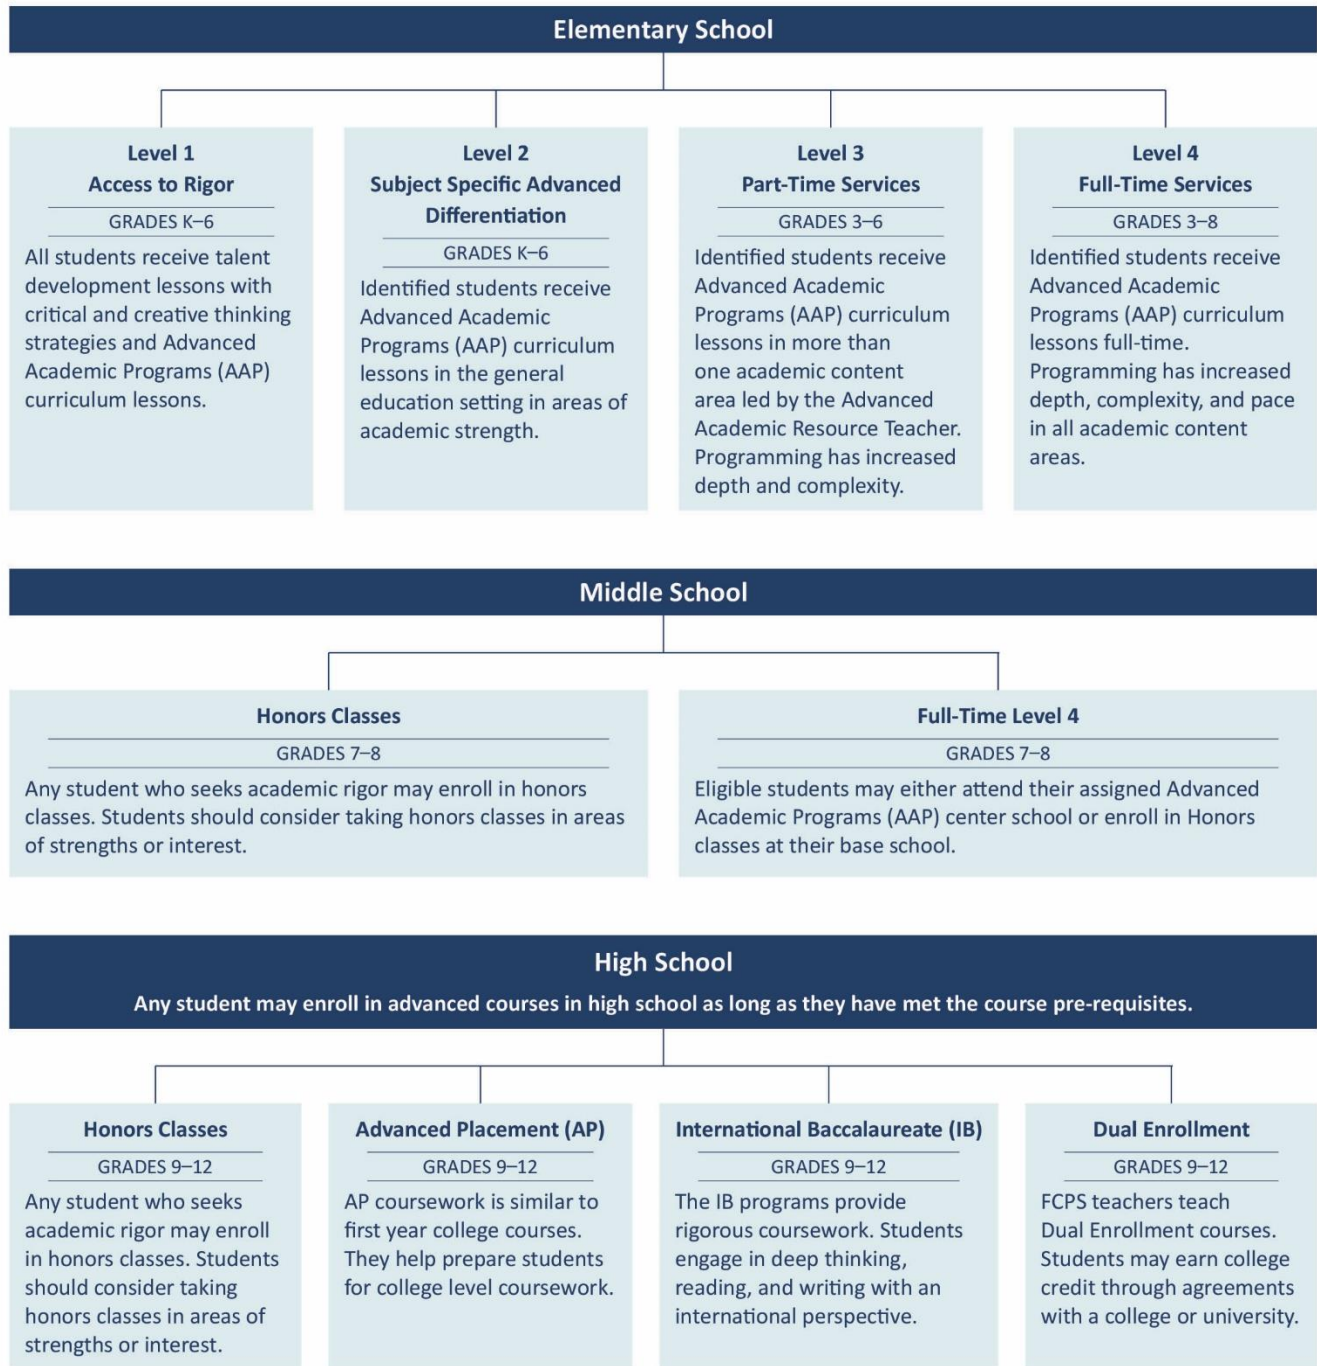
Elementary School

Level 1
Access to Rigor
GRADES K–6
All students receive talent development lessons with critical and creative thinking strategies and Advanced Academic Programs (AAP) curriculum lessons.

Level 2
Subject Specific Advanced Differentiation
GRADES K–6
Identified students receive Advanced Academic Programs (AAP) curriculum lessons in the general education setting in areas of academic strength.

Level 3
Part-Time Services
GRADES 3–6
Identified students receive Advanced Academic Programs (AAP) curriculum lessons in more than one academic content area led by the Advanced Academic Resource Teacher. Programming has increased depth and complexity.

Level 4
Full-Time Services
GRADES 3–8
Identified students receive Advanced Academic Programs (AAP) curriculum lessons full-time. Programming has increased depth, complexity, and pace in all academic content areas.

Middle School

Honors Classes
GRADES 7–8
Any student who seeks academic rigor may enroll in honors classes. Students should consider taking honors classes in areas of strengths or interest.

Full-Time Level 4
GRADES 7–8
Eligible students may either attend their assigned Advanced Academic Programs (AAP) center school or enroll in Honors classes at their base school.

High School
Any student may enroll in advanced courses in high school as long as they have met the course pre-requisites.

Honors Classes
GRADES 9–12
Any student who seeks academic rigor may enroll in honors classes. Students should consider taking honors classes in areas of strengths or interest.

Advanced Placement (AP)
GRADES 9–12
AP coursework is similar to first year college courses. They help prepare students for college level coursework.

International Baccalaureate (IB)
GRADES 9–12
The IB programs provide rigorous coursework. Students engage in deep thinking, reading, and writing with an international perspective.

Dual Enrollment
GRADES 9–12
FCPS teachers teach Dual Enrollment courses. Students may earn college credit through agreements with a college or university.